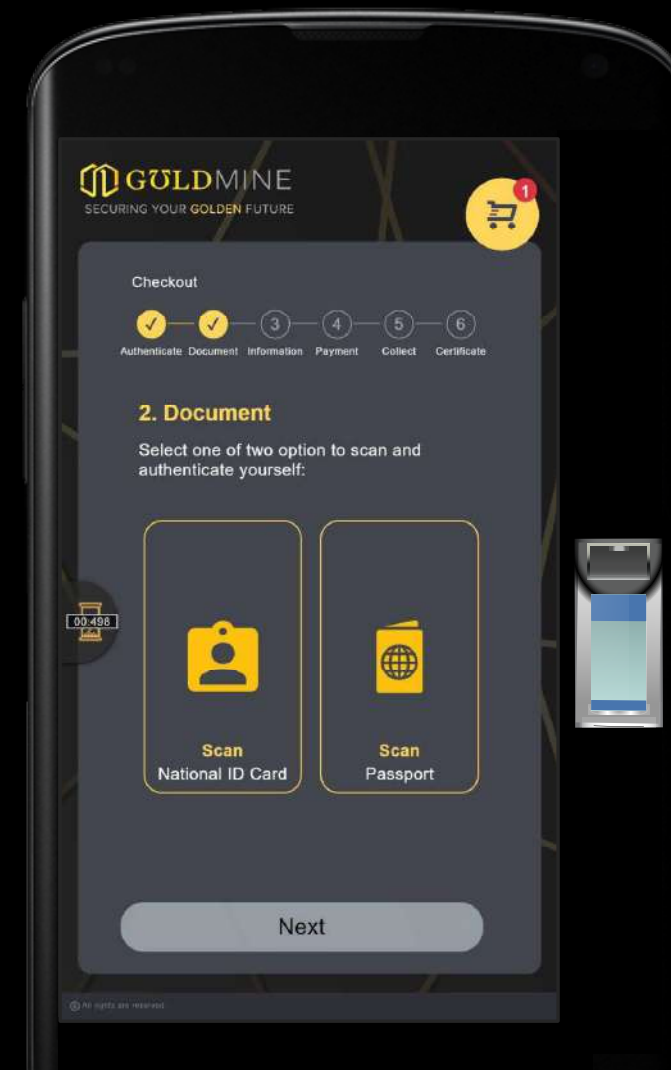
GULDMINE
SECURING YOUR GOLDEN FUTURE

1

Checkout

3 4 5 6

Authenticate Document Information Payment Collect Certificate

2. Document

Select one of two option to scan and authenticate yourself:

00:498

Scan
National ID Card

Scan
Passport

Next

© All rights are reserved